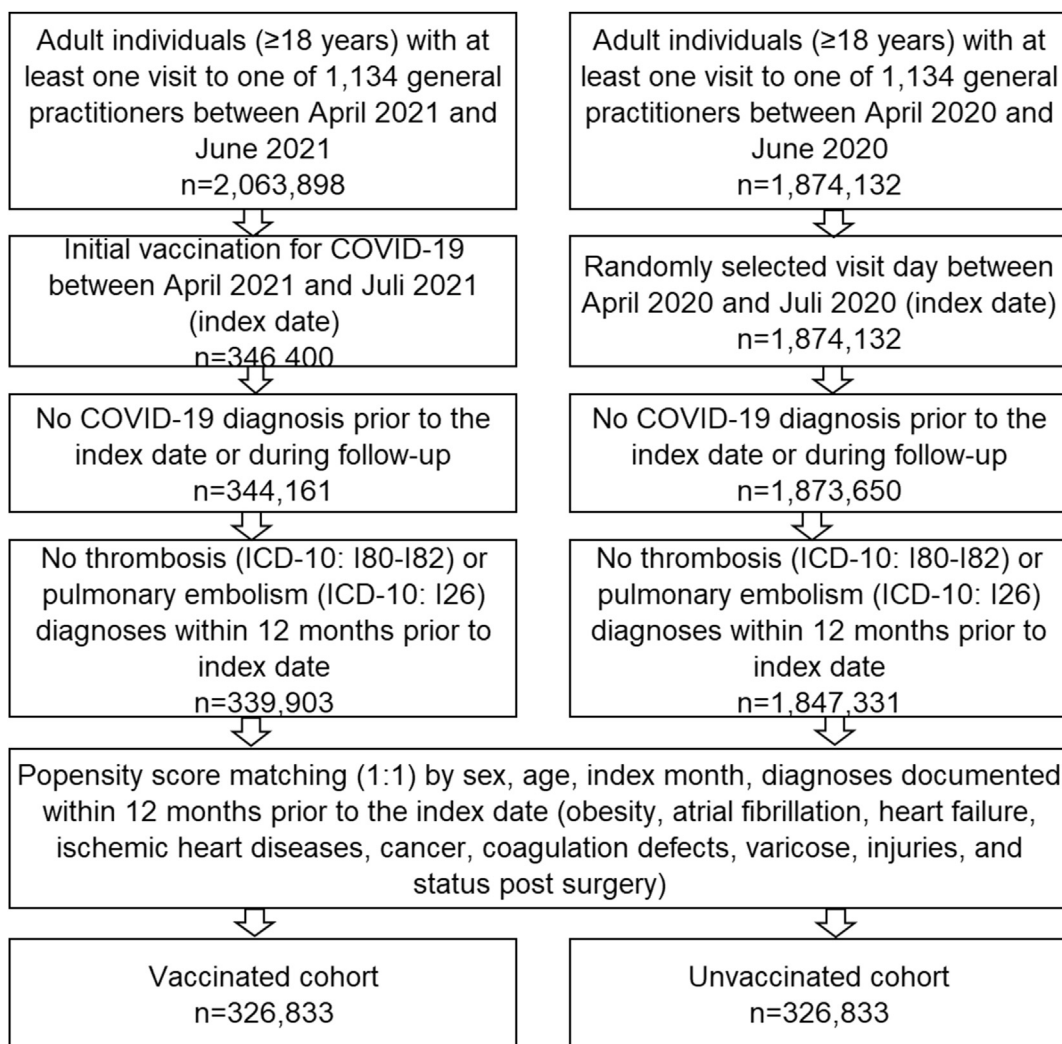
Adult individuals (≥18 years) with at least one visit to one of 1,134 general practitioners between April 2021 and June 2021
n=2,063,898

Initial vaccination for COVID-19 between April 2021 and Juli 2021 (index date)
n=346,400

No COVID-19 diagnosis prior to the index date or during follow-up
n=344,161

No thrombosis (ICD-10: I80-I82) or pulmonary embolism (ICD-10: I26) diagnoses within 12 months prior to index date
n=339,903

Adult individuals (≥18 years) with at least one visit to one of 1,134 general practitioners between April 2020 and June 2020
n=1,874,132

Randomly selected visit day between April 2020 and Juli 2020 (index date)
n=1,874,132

No COVID-19 diagnosis prior to the index date or during follow-up
n=1,873,650

No thrombosis (ICD-10: I80-I82) or pulmonary embolism (ICD-10: I26) diagnoses within 12 months prior to index date
n=1,847,331

Popensity score matching (1:1) by sex, age, index month, diagnoses documented within 12 months prior to the index date (obesity, atrial fibrillation, heart failure, ischemic heart diseases, cancer, coagulation defects, varicose, injuries, and status post surgery)

Vaccinated cohort
n=326,833

Unvaccinated cohort
n=326,833